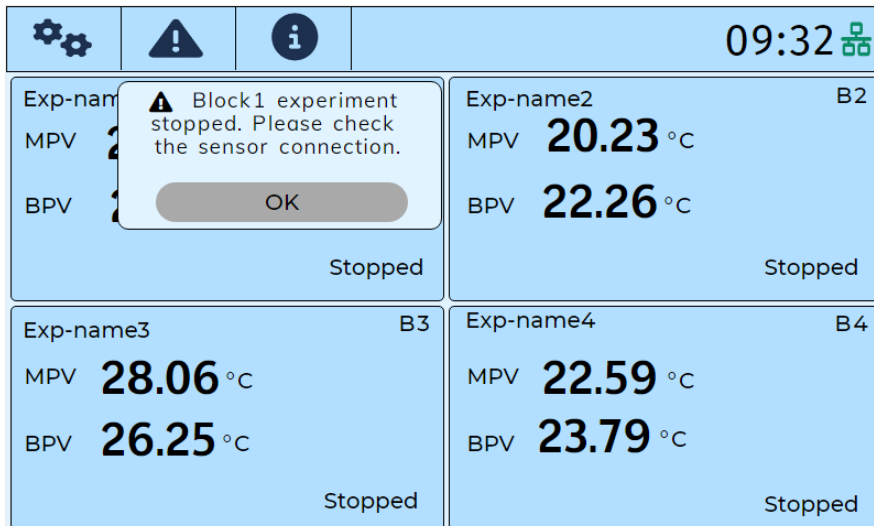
09:32

Exp-nam

MPV 2

BPV 2

Block1 experiment stopped. Please check the sensor connection.

OK

Stopped

Exp-name2 B2

MPV 20.23 °C

BPV 22.26 °C

Stopped

Exp-name3 B3

MPV 28.06 °C

BPV 26.25 °C

Stopped

Exp-name4 B4

MPV 22.59 °C

BPV 23.79 °C

Stopped